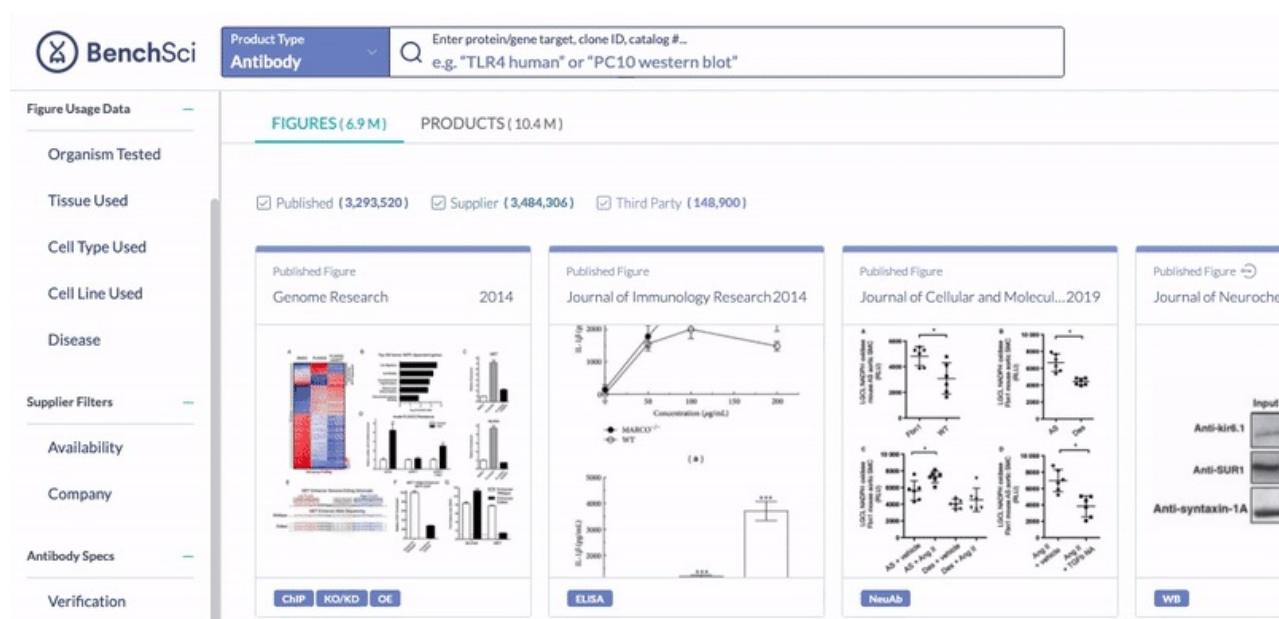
BenchSci

Product Type
Antibody

Enter protein/gene target, clone ID, catalog #...
e.g. "TLR4 human" or "PC10 western blot"

Figure Usage Data –
Organism Tested
Tissue Used
Cell Type Used
Cell Line Used
Disease

Supplier Filters –
Availability
Company

Antibody Specs –
Verification

FIGURES (6.9 M) PRODUCTS (10.4 M)

Published (3,293,520) Supplier (3,484,306) Third Party (148,900)

Published Figure
Genome Research 2014

ChIP KO/KD OE

Published Figure
Journal of Immunology Research 2014

Concentration (pg/mL)
MARCO$^{-/-}$
WT
(a)

ELISA

Published Figure
Journal of Cellular and Molecul... 2019

NeuAb

Published Figure
Journal of Neuroche

Input
Anti-kir6.1
Anti-SUR1
Anti-syntaxin-1A

WB